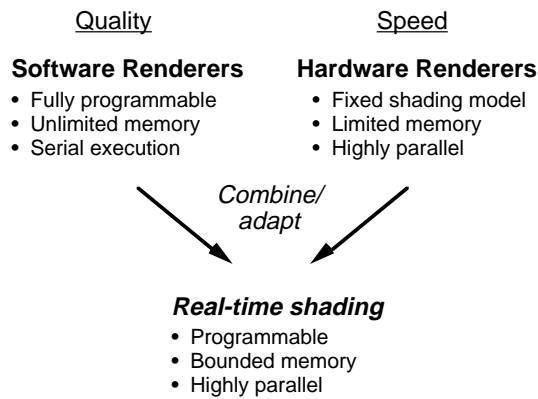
Quality

Software Renderers
• Fully programmable
• Unlimited memory
• Serial execution

Speed

Hardware Renderers
• Fixed shading model
• Limited memory
• Highly parallel

Combine/ adapt

Real-time shading
• Programmable
• Bounded memory
• Highly parallel